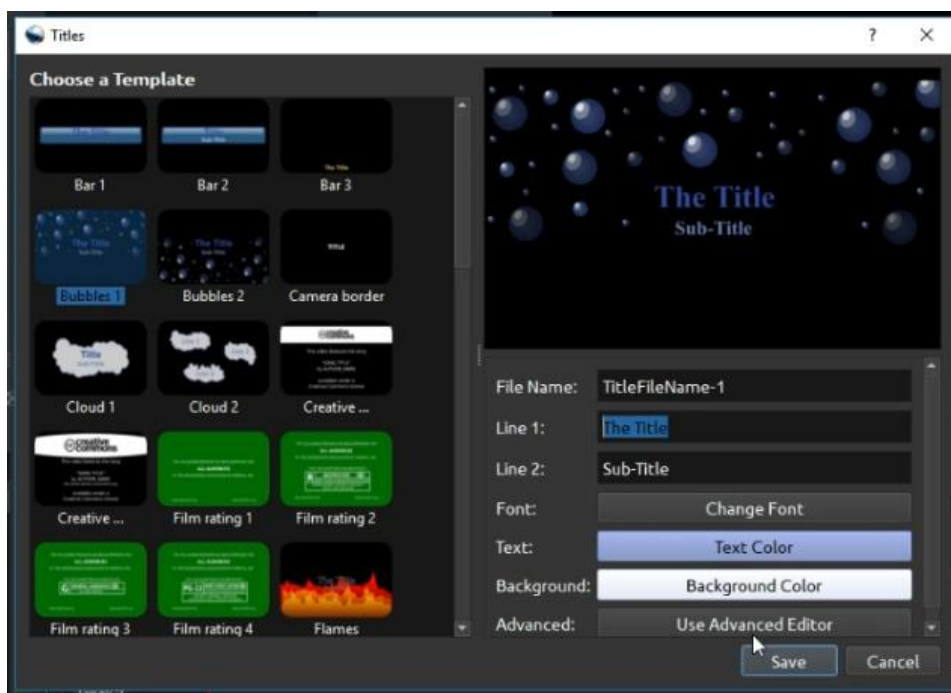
Titles

?

Choose a Template

Bar 1

Bar 2

Bar 3

Bubbles 1

Bubbles 2

Camera border

Cloud 1

Cloud 2

Creative ...

Creative ...

Film rating 1

Film rating 2

Film rating 3

Film rating 4

Flames

The Title

Sub-Title

File Name: TitleFileName-1

Line 1: The Title

Line 2: Sub-Title

Font: Change Font

Text: Text Color

Background: Background Color

Advanced: Use Advanced Editor

Save

Cancel